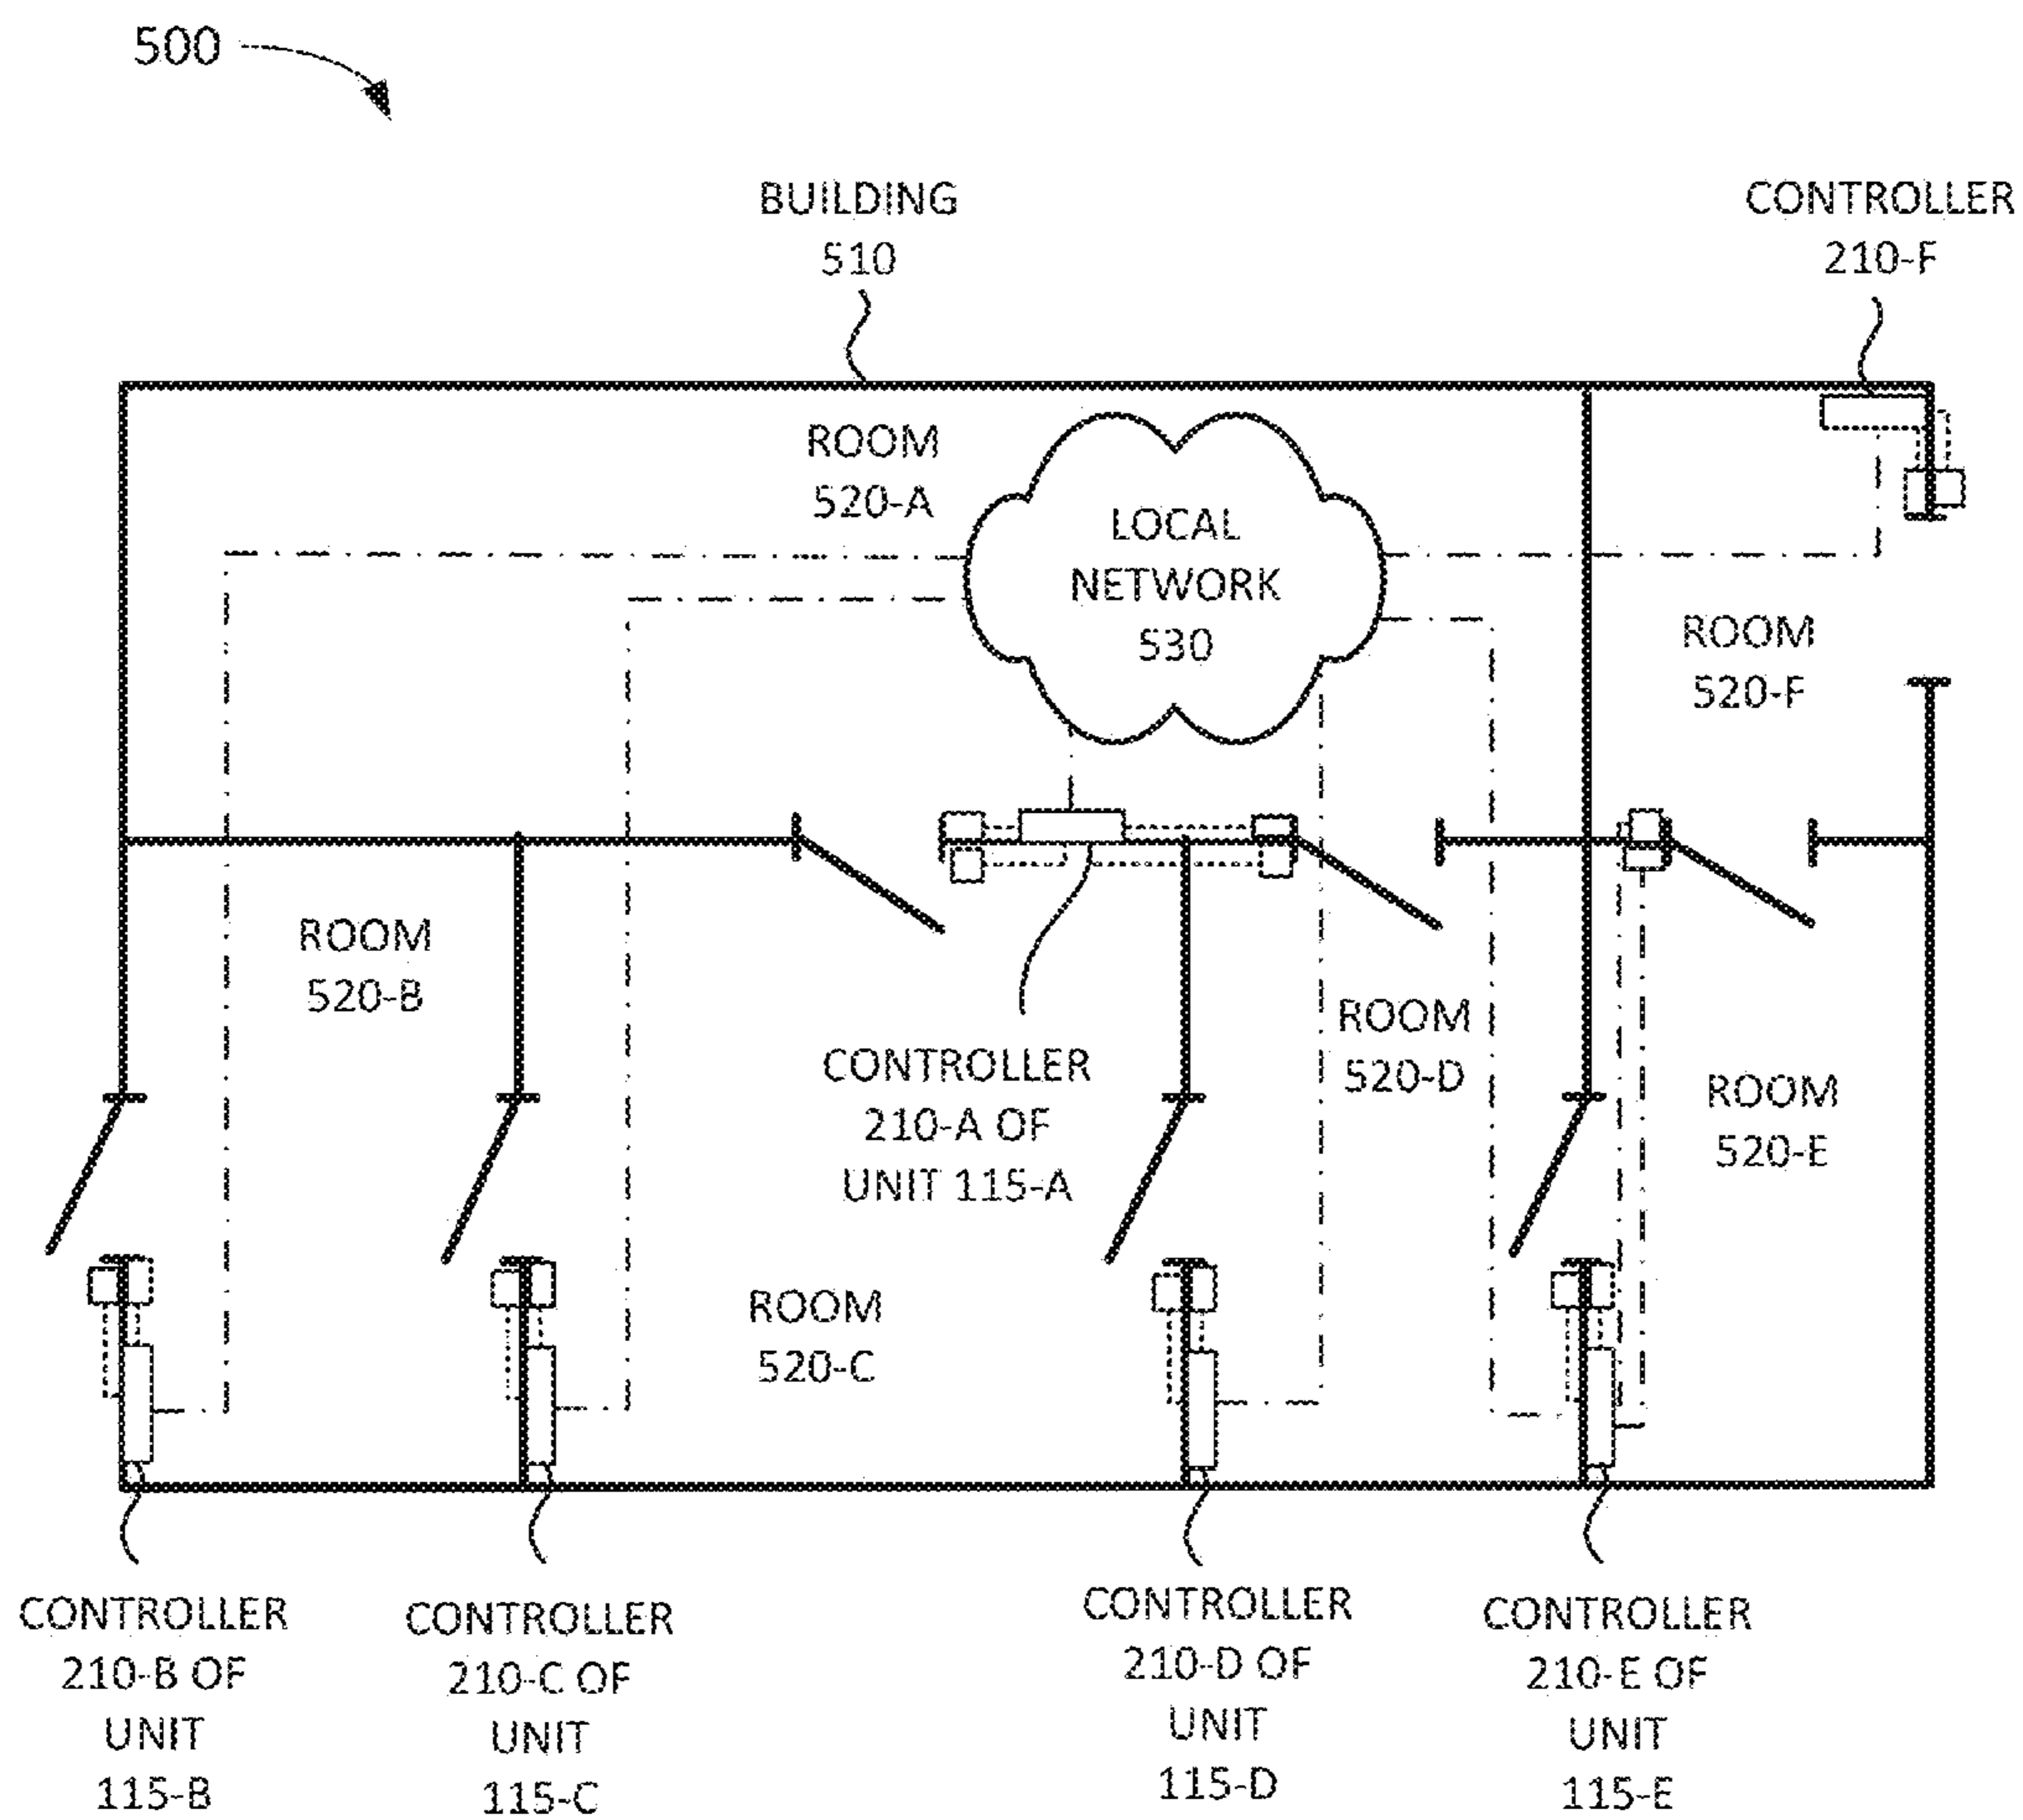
500

BUILDING
510

CONTROLLER
210-F

ROOM
520-A

LOCAL
NETWORK
530

ROOM
520-F

ROOM
520-B

CONTROLLER
210-A OF
UNIT 115-A

ROOM
520-D

ROOM
520-E

ROOM
520-C

CONTROLLER
210-B OF
UNIT
115-B

CONTROLLER
210-C OF
UNIT
115-C

CONTROLLER
210-D OF
UNIT
115-D

CONTROLLER
210-E OF
UNIT
115-E